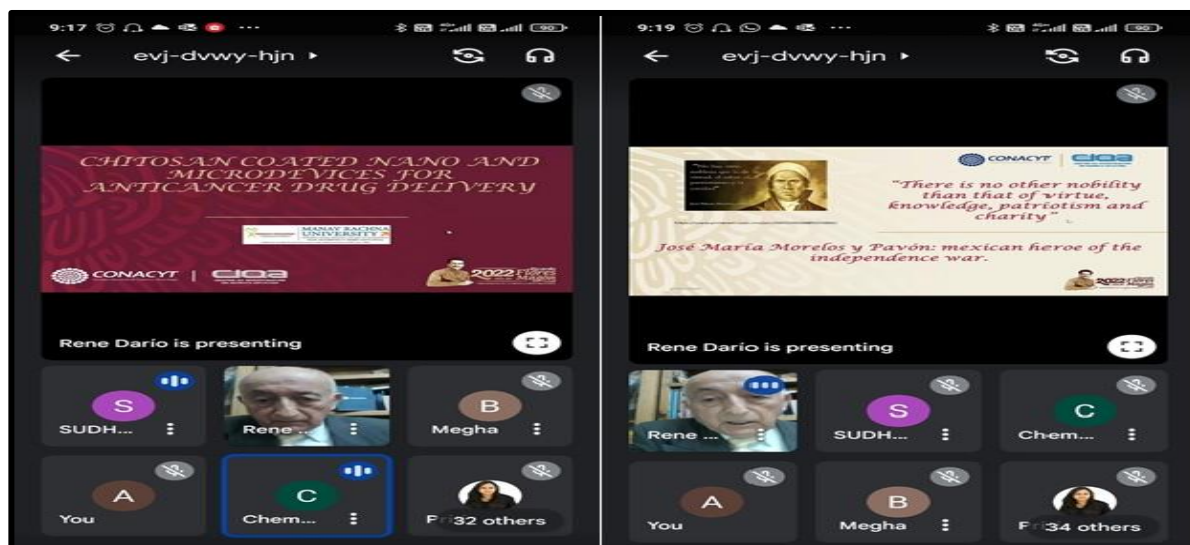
9:17

evj-dvwy-hjn ▸

CHITOSAN COATED NANO AND MICRODEVICES FOR ANTICANCER DRUG DELIVERY

MANAV RACHNA UNIVERSITY

CONACYT | CIQA

2022

Rene Darío is presenting

S
SUDH...

Rene...

B
Megha

A
You

C
Chem...

P 32 others

9:19

evj-dvwy-hjn ▸

CONACYT | CIQA

"There is no other nobility than that of virtue, knowledge, patriotism and charity"

José María Morelos y Pavón: mexican heroe of the independence war.

2022

Rene Darío is presenting

Rene ...

S
SUDH...

C
Chem...

A
You

B
Megha

F 34 others